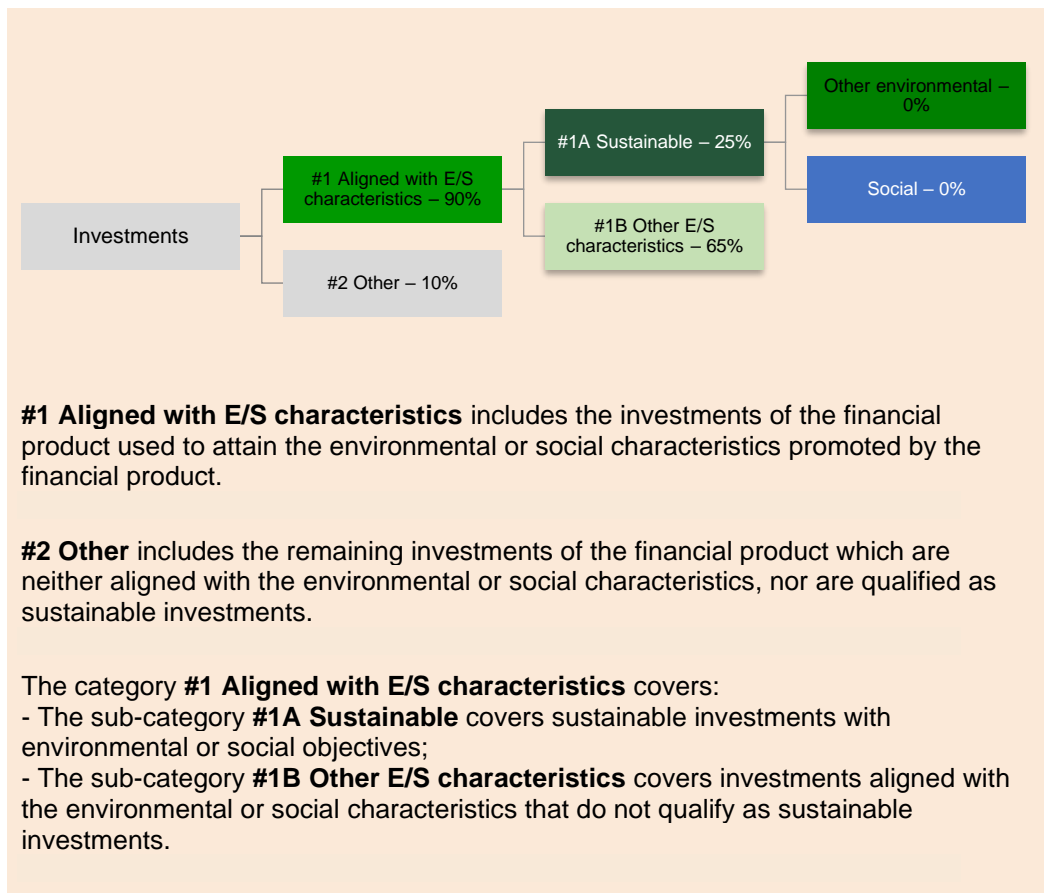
Investments

#1 Aligned with E/S characteristics – 90%

#2 Other – 10%

#1A Sustainable – 25%

#1B Other E/S characteristics – 65%

Other environmental – 0%

Social – 0%

**#1 Aligned with E/S characteristics** includes the investments of the financial product used to attain the environmental or social characteristics promoted by the financial product.

**#2 Other** includes the remaining investments of the financial product which are neither aligned with the environmental or social characteristics, nor are qualified as sustainable investments.

The category **#1 Aligned with E/S characteristics** covers:
- The sub-category **#1A Sustainable** covers sustainable investments with environmental or social objectives;
- The sub-category **#1B Other E/S characteristics** covers investments aligned with the environmental or social characteristics that do not qualify as sustainable investments.